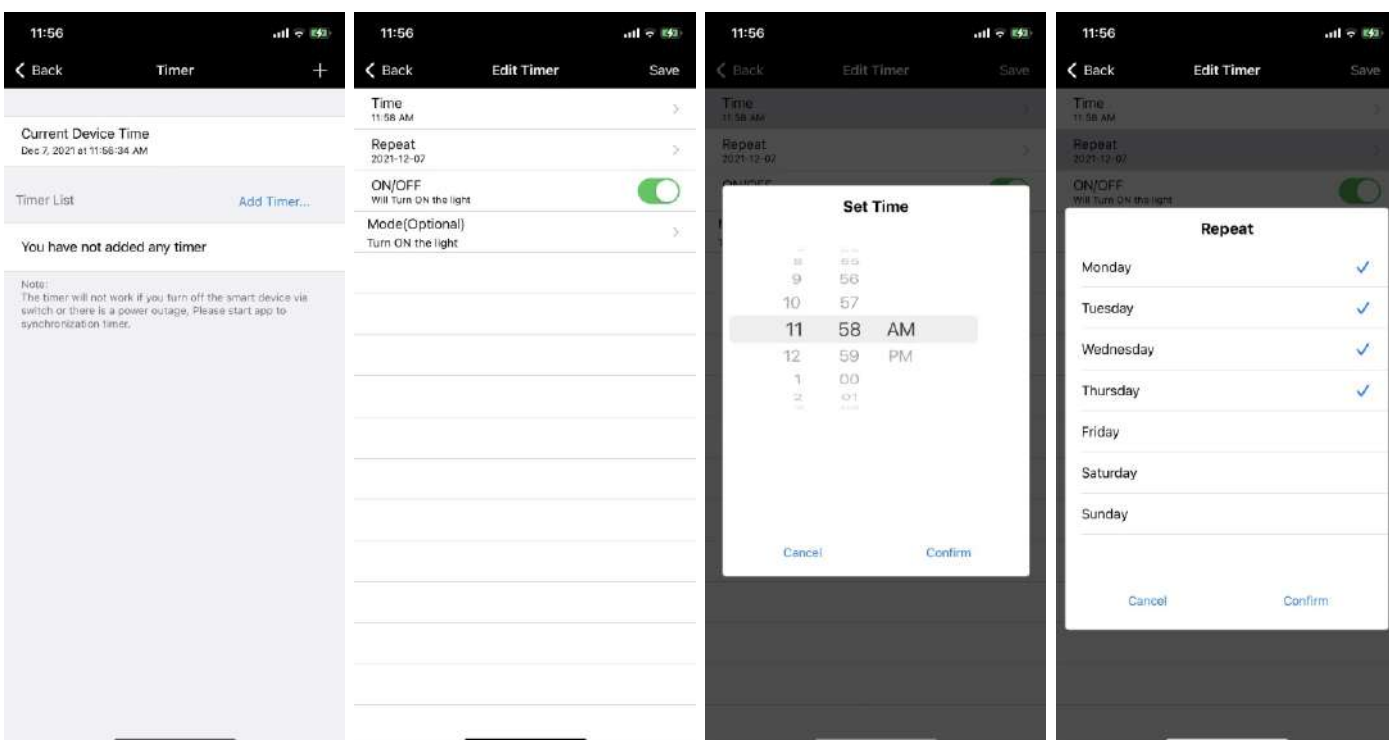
11:56

Back Timer +

Current Device Time
Dec 7, 2021 at 11:56:34 AM

Timer List Add Timer...

You have not added any timer

Note:
The timer will not work if you turn off the smart device via switch or there is a power outage, Please start app to synchronization timer.

11:56

Back Edit Timer Save

Time
11:58 AM

Repeat
2021-12-07

ON/OFF
Will Turn ON the light

Mode(Optional)
Turn ON the light

11:56

Back Edit Timer Save

Time
11:58 AM

Repeat
2021-12-07

Set Time

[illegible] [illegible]
9 56
10 57
11 58 AM
12 59 PM
1 00
2 01

Cancel Confirm

11:56

Back Edit Timer Save

Time
11:58 AM

Repeat
2021-12-07

ON/OFF
Will Turn ON the light

Repeat

Monday ✓
Tuesday ✓
Wednesday ✓
Thursday ✓
Friday
Saturday
Sunday

Cancel Confirm